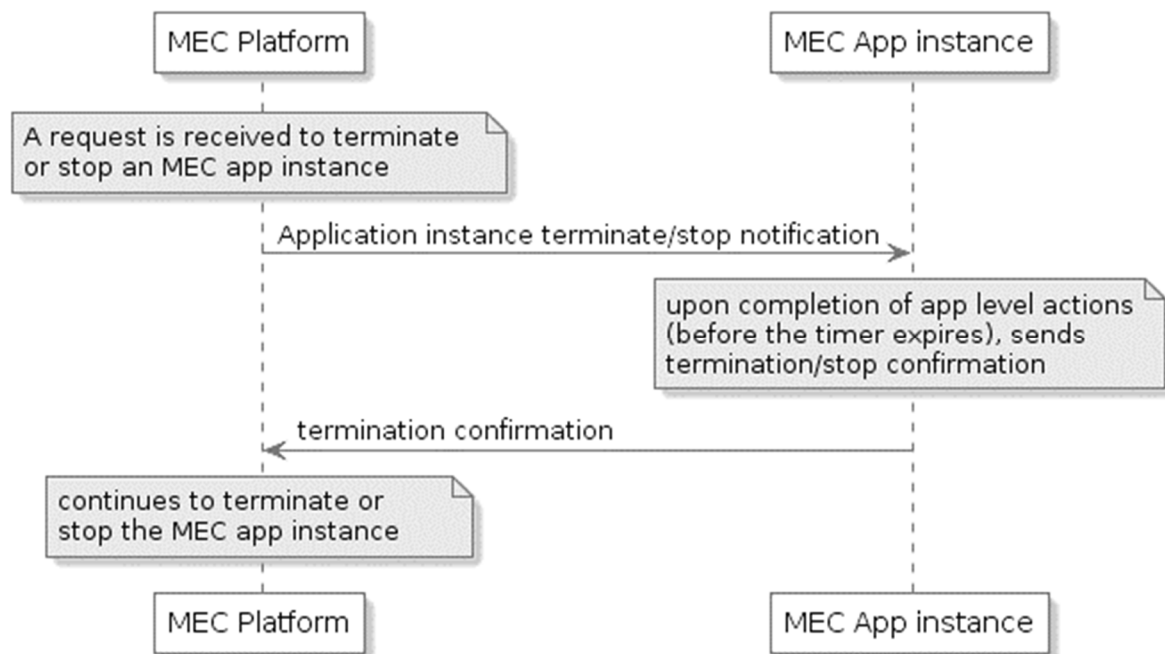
MEC Platform

MEC App instance

A request is received to terminate or stop an MEC app instance

Application instance terminate/stop notification

upon completion of app level actions (before the timer expires), sends termination/stop confirmation

termination confirmation

continues to terminate or stop the MEC app instance

MEC Platform

MEC App instance